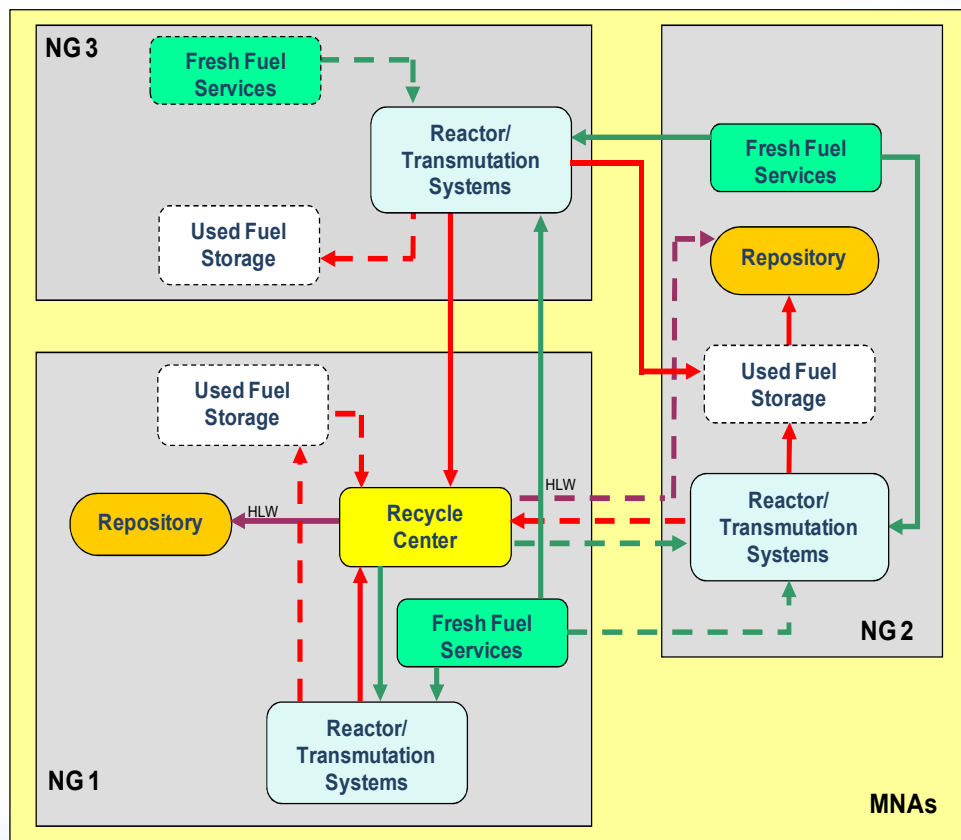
NG 3

Fresh Fuel Services

Reactor/ Transmutation Systems

Used Fuel Storage

Fresh Fuel Services

Repository

Used Fuel Storage

NG 1

Used Fuel Storage

HLW

Repository

HLW

Recycle Center

Reactor/ Transmutation Systems

Fresh Fuel Services

NG 2

Reactor/ Transmutation Systems

NG 1

MNAs